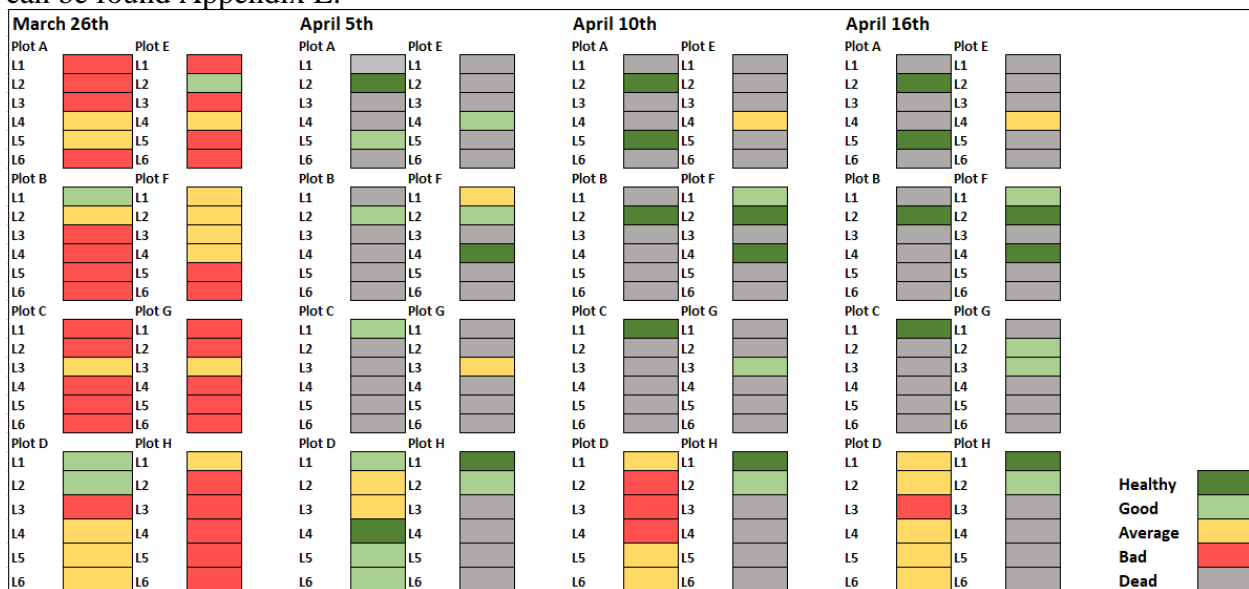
can be found Appendix E.

March 26th

| Plot A | | Plot E | |
|---|---|---|---|
| L1 | | L1 | |
| L2 | | L2 | |
| L3 | | L3 | |
| L4 | | L4 | |
| L5 | | L5 | |
| L6 | | L6 | |

| Plot B | | Plot F | |
|---|---|---|---|
| L1 | | L1 | |
| L2 | | L2 | |
| L3 | | L3 | |
| L4 | | L4 | |
| L5 | | L5 | |
| L6 | | L6 | |

| Plot C | | Plot G | |
|---|---|---|---|
| L1 | | L1 | |
| L2 | | L2 | |
| L3 | | L3 | |
| L4 | | L4 | |
| L5 | | L5 | |
| L6 | | L6 | |

| Plot D | | Plot H | |
|---|---|---|---|
| L1 | | L1 | |
| L2 | | L2 | |
| L3 | | L3 | |
| L4 | | L4 | |
| L5 | | L5 | |
| L6 | | L6 | |

April 5th

| Plot A | | Plot E | |
|---|---|---|---|
| L1 | | L1 | |
| L2 | | L2 | |
| L3 | | L3 | |
| L4 | | L4 | |
| L5 | | L5 | |
| L6 | | L6 | |

| Plot B | | Plot F | |
|---|---|---|---|
| L1 | | L1 | |
| L2 | | L2 | |
| L3 | | L3 | |
| L4 | | L4 | |
| L5 | | L5 | |
| L6 | | L6 | |

| Plot C | | Plot G | |
|---|---|---|---|
| L1 | | L1 | |
| L2 | | L2 | |
| L3 | | L3 | |
| L4 | | L4 | |
| L5 | | L5 | |
| L6 | | L6 | |

| Plot D | | Plot H | |
|---|---|---|---|
| L1 | | L1 | |
| L2 | | L2 | |
| L3 | | L3 | |
| L4 | | L4 | |
| L5 | | L5 | |
| L6 | | L6 | |

April 10th

| Plot A | | Plot E | |
|---|---|---|---|
| L1 | | L1 | |
| L2 | | L2 | |
| L3 | | L3 | |
| L4 | | L4 | |
| L5 | | L5 | |
| L6 | | L6 | |

| Plot B | | Plot F | |
|---|---|---|---|
| L1 | | L1 | |
| L2 | | L2 | |
| L3 | | L3 | |
| L4 | | L4 | |
| L5 | | L5 | |
| L6 | | L6 | |

| Plot C | | Plot G | |
|---|---|---|---|
| L1 | | L1 | |
| L2 | | L2 | |
| L3 | | L3 | |
| L4 | | L4 | |
| L5 | | L5 | |
| L6 | | L6 | |

| Plot D | | Plot H | |
|---|---|---|---|
| L1 | | L1 | |
| L2 | | L2 | |
| L3 | | L3 | |
| L4 | | L4 | |
| L5 | | L5 | |
| L6 | | L6 | |

April 16th

| Plot A | | Plot E | |
|---|---|---|---|
| L1 | | L1 | |
| L2 | | L2 | |
| L3 | | L3 | |
| L4 | | L4 | |
| L5 | | L5 | |
| L6 | | L6 | |

| Plot B | | Plot F | |
|---|---|---|---|
| L1 | | L1 | |
| L2 | | L2 | |
| L3 | | L3 | |
| L4 | | L4 | |
| L5 | | L5 | |
| L6 | | L6 | |

| Plot C | | Plot G | |
|---|---|---|---|
| L1 | | L1 | |
| L2 | | L2 | |
| L3 | | L3 | |
| L4 | | L4 | |
| L5 | | L5 | |
| L6 | | L6 | |

| Plot D | | Plot H | |
|---|---|---|---|
| L1 | | L1 | |
| L2 | | L2 | |
| L3 | | L3 | |
| L4 | | L4 | |
| L5 | | L5 | |
| L6 | | L6 | |

Healthy
Good
Average
Bad
Dead